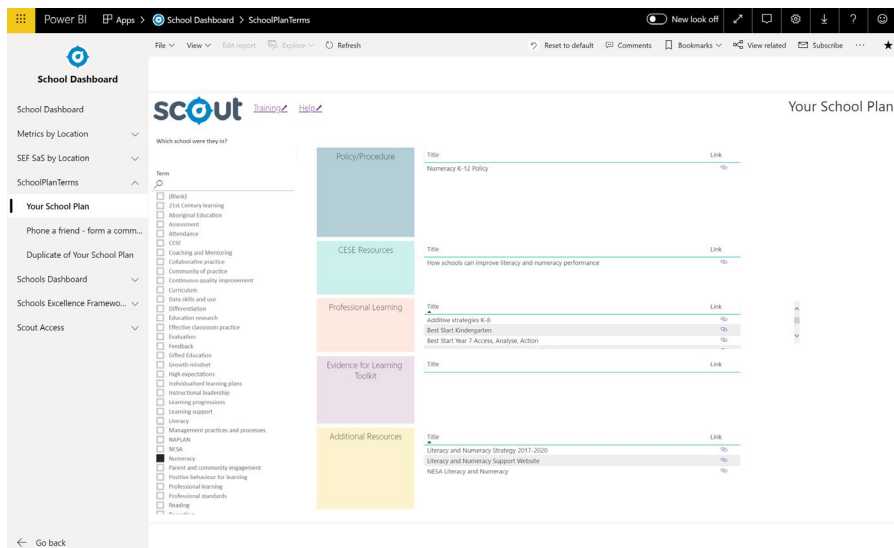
Power BI Apps > School Dashboard > SchoolPlanTerms

New look off

File View Edit report Explore Refresh

Reset to default Comments Bookmarks View related Subscribe ···

School Dashboard

School Dashboard
Metrics by Location
SEF SaS by Location
SchoolPlanTerms
Your School Plan
Phone a friend - form a comm...
Duplicate of Your School Plan
Schools Dashboard
Schools Excellence Framewo...
Scout Access

Go back

scout Training Help

Your School Plan

Which school were they in?

Term

(Blank)
21st Century learning
Aboriginal Education
Assessment
Attendance
CESE
Coaching and Mentoring
Collaborative practice
Community of practice
Continuous quality improvement
Curriculum
Data skills and use
Differentiation
Education research
Effective classroom practice
Evaluation
Feedback
Gifted Education
Growth mindset
High expectations
Individualised learning plans
Instructional leadership
Learning progressions
Learning support
Literacy
Management practices and processes
NAPLAN
NESA
Numeracy
Parent and community engagement
Positive behaviour for learning
Professional learning
Professional standards
Reading

Policy/Procedure

| Title | Link |
|---|---|
| Numeracy K-12 Policy | |

CESE Resources

| Title | Link |
|---|---|
| How schools can improve literacy and numeracy performance | |

Professional Learning

| Title | Link |
|---|---|
| Additive strategies K-8 | |
| Best Start Kindergarten | |
| Best Start Year 7 Access, Analyse, Action | |

Evidence for Learning Toolkit

| Title | Link |
|---|---|

Additional Resources

| Title | Link |
|---|---|
| Literacy and Numeracy Strategy 2017-2020 | |
| Literacy and Numeracy Support Website | |
| NESA Literacy and Numeracy | |